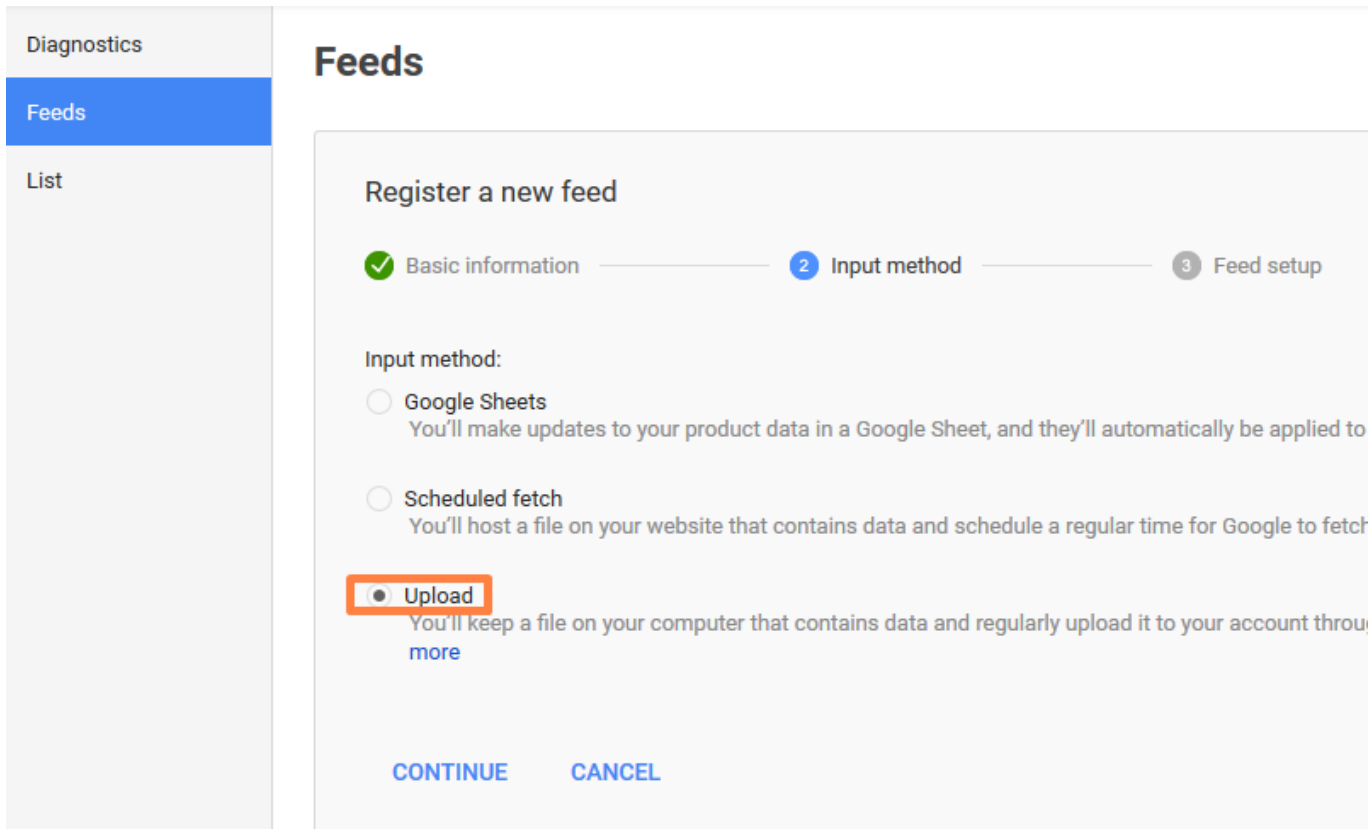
Diagnostics

Feeds

List

Feeds

Register a new feed

Basic information

2 Input method

3 Feed setup

Input method:

Google Sheets

You'll make updates to your product data in a Google Sheet, and they'll automatically be applied to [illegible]

Scheduled fetch

You'll host a file on your website that contains data and schedule a regular time for Google to fetch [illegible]

Upload

You'll keep a file on your computer that contains data and regularly upload it to your account throu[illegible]

more

CONTINUE

CANCEL